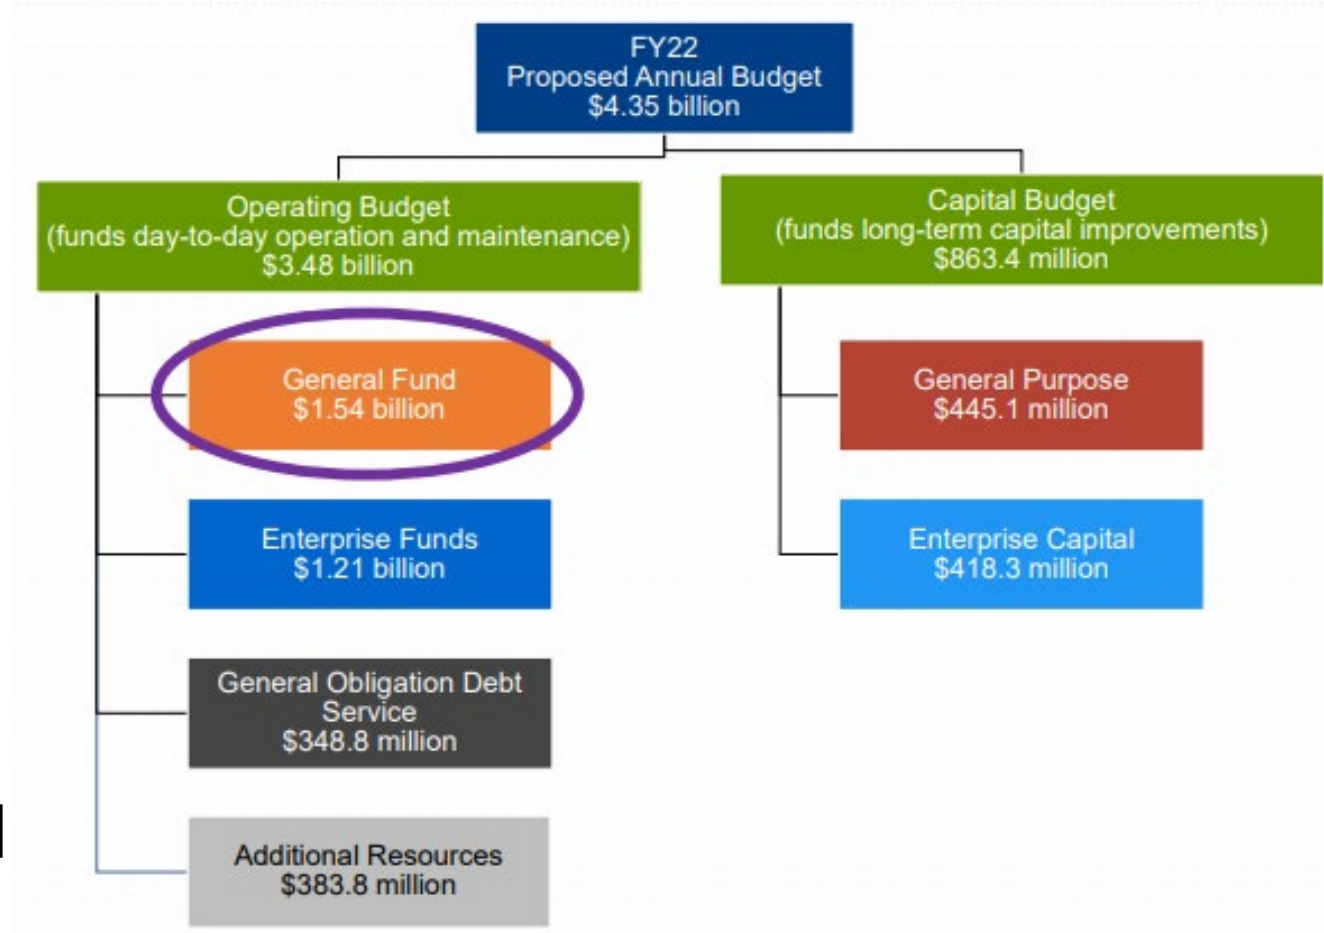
FY22
Proposed Annual Budget
$4.35 billion

Operating Budget
(funds day-to-day operation and maintenance)
$3.48 billion

General Fund
$1.54 billion

Enterprise Funds
$1.21 billion

General Obligation Debt Service
$348.8 million

Additional Resources
$383.8 million

Capital Budget
(funds long-term capital improvements)
$863.4 million

General Purpose
$445.1 million

Enterprise Capital
$418.3 million